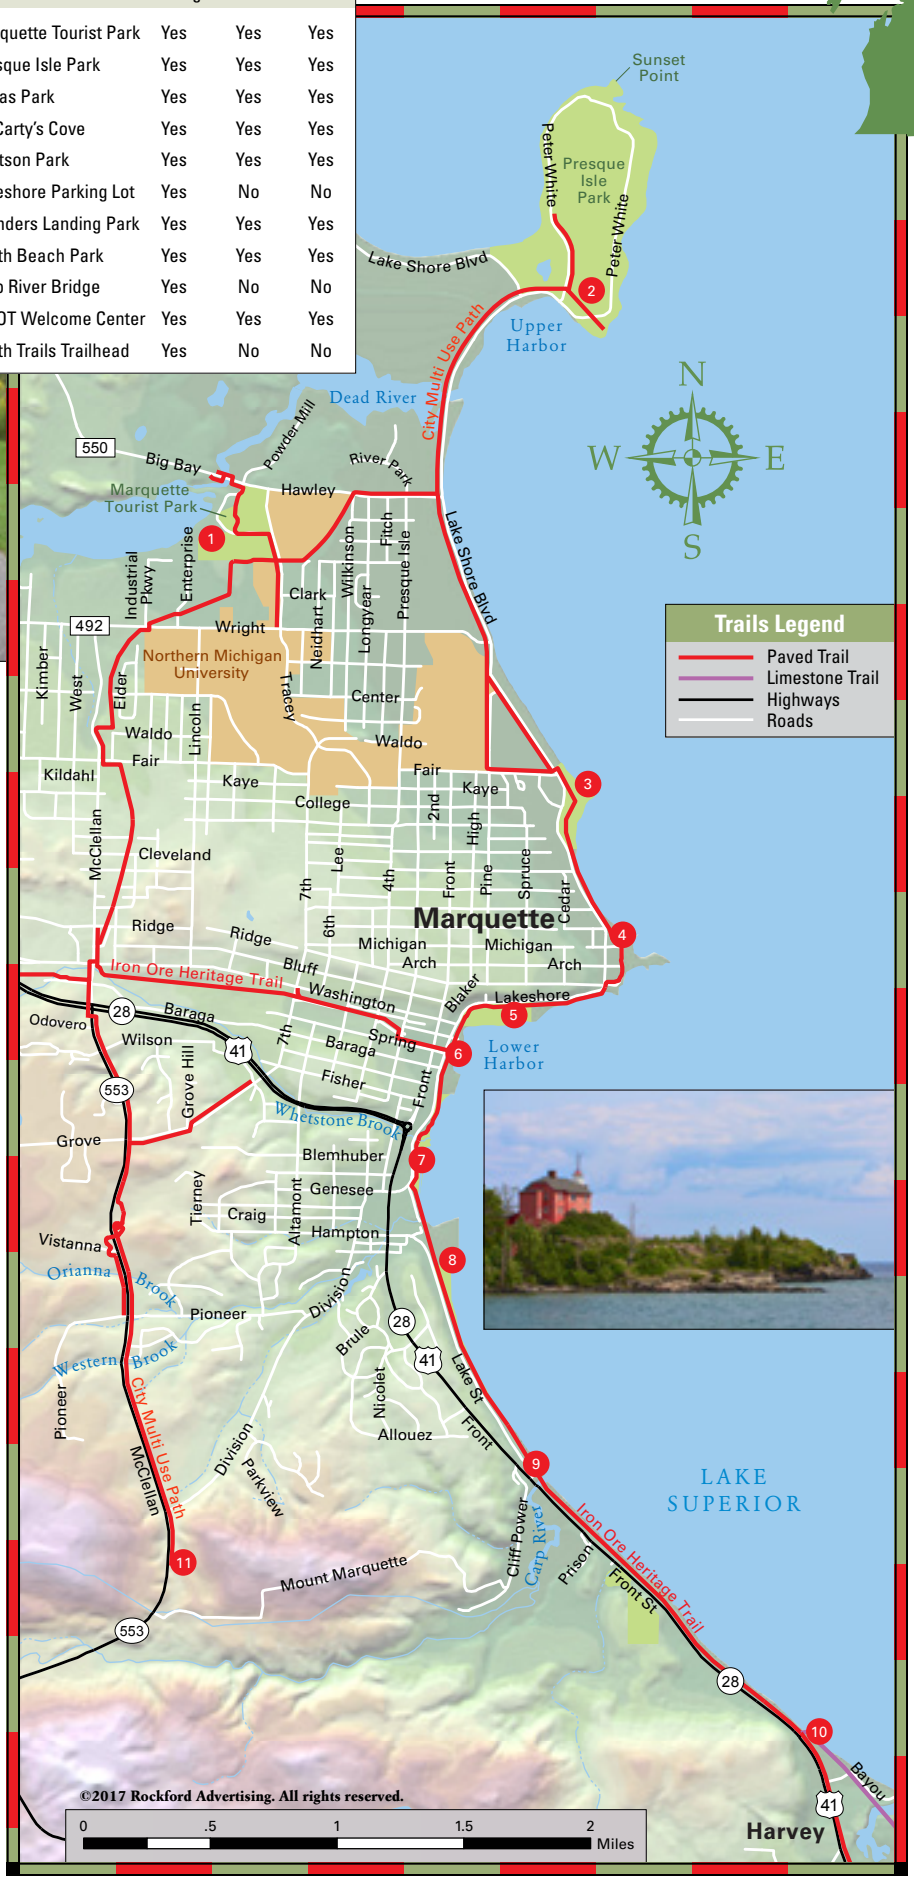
| quette Tourist Park | Yes | Yes | Yes |
|---|---|---|---|
| sque Isle Park | Yes | Yes | Yes |
| as Park | Yes | Yes | Yes |
| Carty's Cove | Yes | Yes | Yes |
| tson Park | Yes | Yes | Yes |
| eshore Parking Lot | Yes | No | No |
| nders Landing Park | Yes | Yes | Yes |
| th Beach Park | Yes | Yes | Yes |
| River Bridge | Yes | No | No |
| OT Welcome Center | Yes | Yes | Yes |
| th Trails Trailhead | Yes | No | No |

Sunset Point
Presque Isle Park
Peter White
Peter White
Lake Shore Blvd
Upper Harbor
City Multi Use Path
Dead River
550
Big Bay
Powder Mill
River Park
Marquette Tourist Park
Hawley
1
2
Industrial Pkwy
Enterprise
Wilkinson
Fitch
Presque Isle
Lake Shore Blvd
Clark
492
Wright
Neidhart
Longyear
Northern Michigan University
Kimber
West
Elder
Tracey
Center
Waldo
Lincoln
Waldo
Fair
Fair
Kildahl
Kaye
Kaye
College
3
McClellan
Cleveland
Lee
2nd
High
Front
Pine
Spruce
Cedar
7th
4th
Marquette
6th
Ridge
Ridge
Michigan
Michigan
Arch
Arch
4
Bluff
Iron Ore Heritage Trail
Washington
Blaker
Lakeshore
5
28
Baraga
Odovero
Wilson
7th
Spring
Baraga
6
Lower Harbor
41
Fisher
Grove Hill
553
Front
Whetstone Brook
Grove
Blemhuber
7
Tierney
Genesee
Altamont
Craig
Hampton
Vistanna
Orianna
Brook
8
Pioneer
Division
28
Brule
Western
Brook
41
Pioneer
Lake St
Nicolet
City Multi Use Path
Allouez
Front
McClellan
Division
Parkview
9
Cliff Power
Carp River
Prison
Iron Ore Heritage Trail
Front St
11
Mount Marquette
553
28
10
Bayou
41
Harvey
N
W
E
S
Trails Legend
Paved Trail
Limestone Trail
Highways
Roads
LAKE SUPERIOR
©2017 Rockford Advertising. All rights reserved.
0
.5
1
1.5
2
Miles